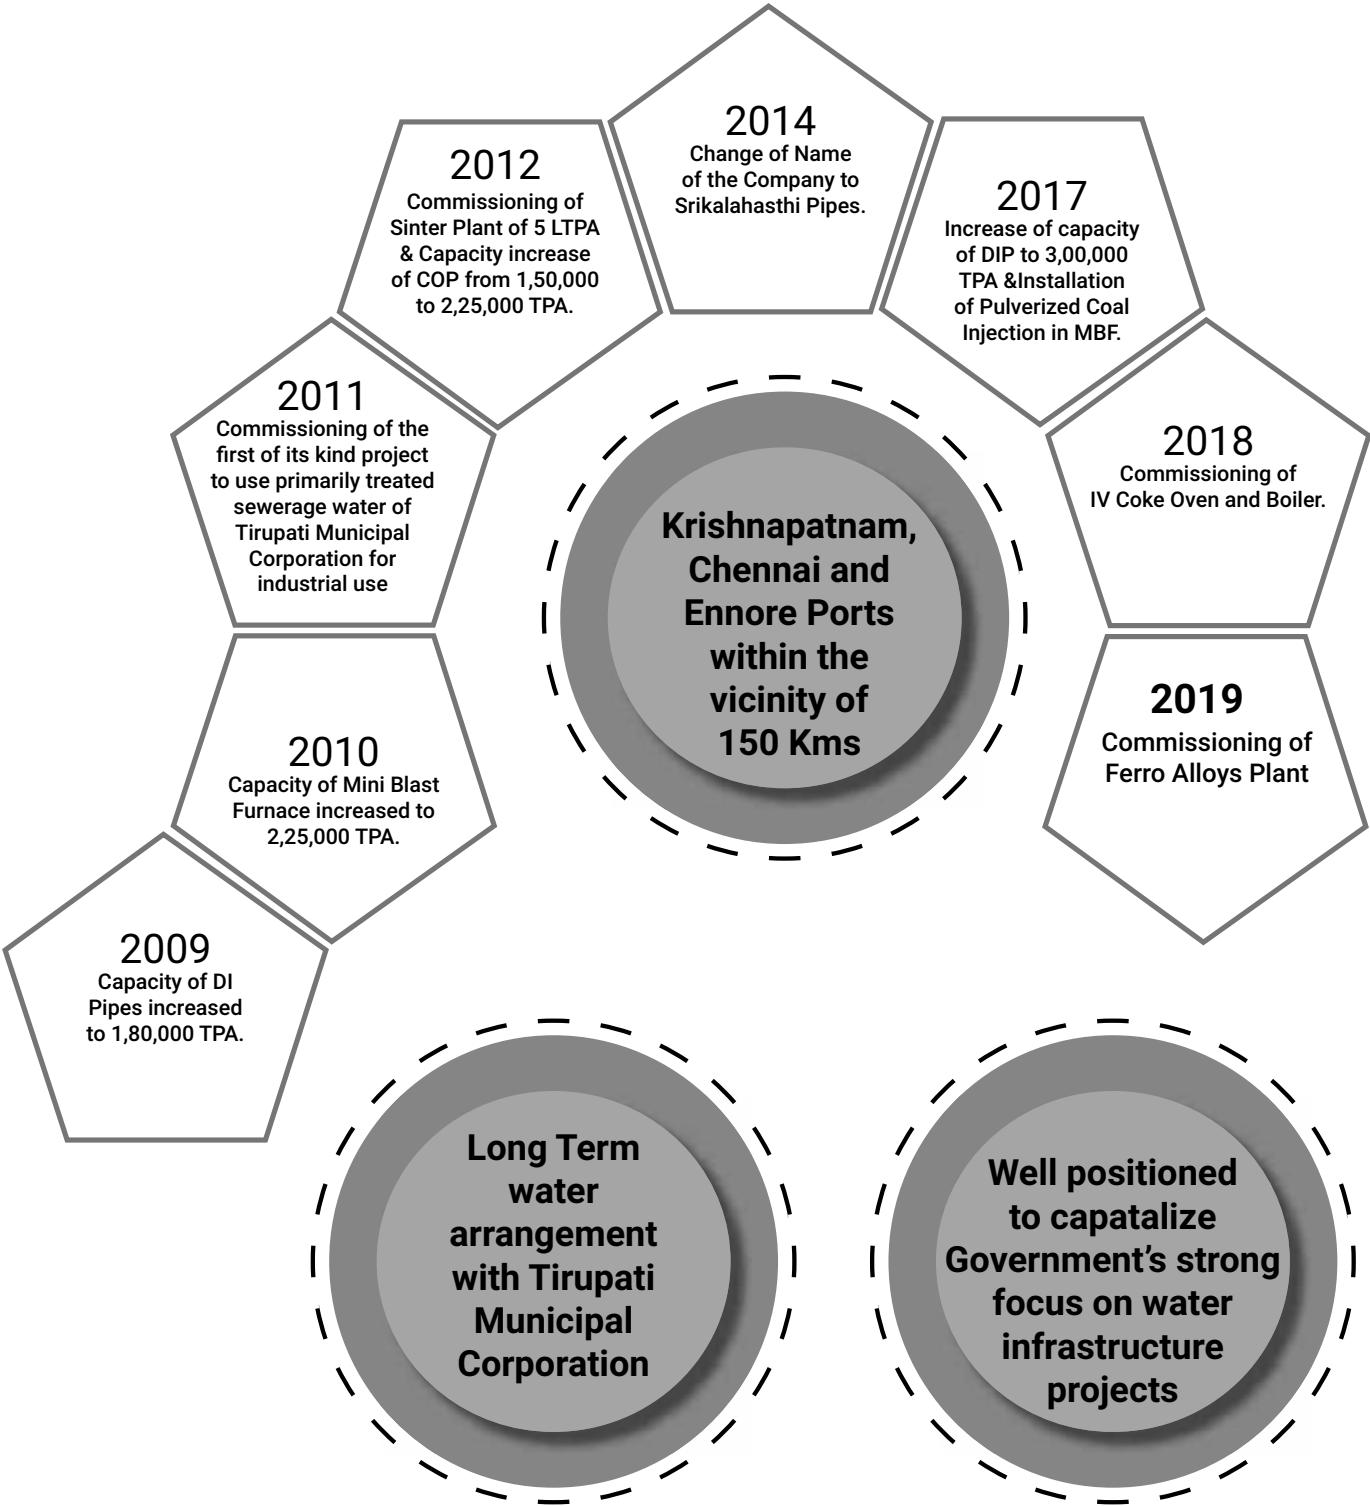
2014
Change of Name of the Company to Srikalahasthi Pipes.

2012
Commissioning of Sinter Plant of 5 LTPA & Capacity increase of COP from 1,50,000 to 2,25,000 TPA.

2017
Increase of capacity of DIP to 3,00,000 TPA &Installation of Pulverized Coal Injection in MBF.

2011
Commissioning of the first of its kind project to use primarily treated sewerage water of Tirupati Municipal Corporation for industrial use

2018
Commissioning of IV Coke Oven and Boiler.

Krishnapatnam, Chennai and Ennore Ports within the vicinity of 150 Kms

2019
Commissioning of Ferro Alloys Plant

2010
Capacity of Mini Blast Furnace increased to 2,25,000 TPA.

2009
Capacity of DI Pipes increased to 1,80,000 TPA.

Long Term water arrangement with Tirupati Municipal Corporation

Well positioned to capatalize Government's strong focus on water infrastructure projects